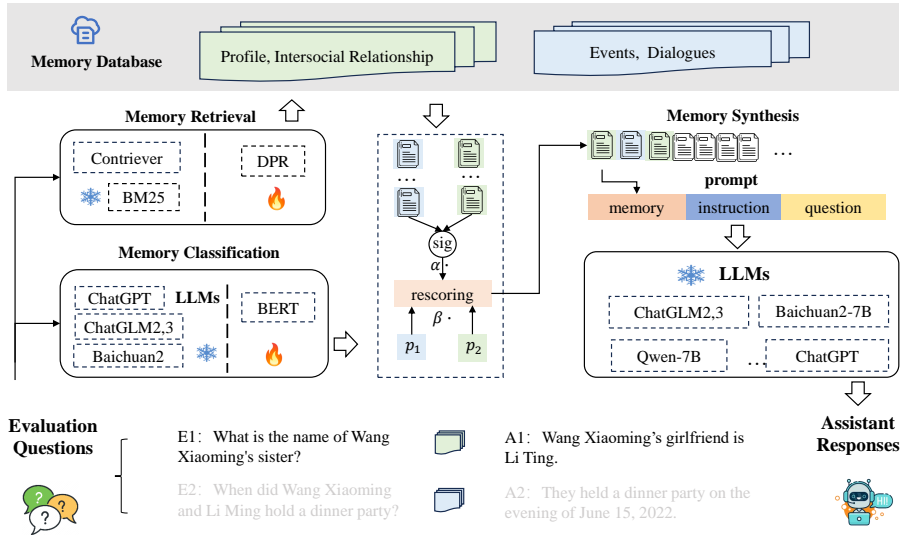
Memory Database

Profile, Intersocial Relationship

Events, Dialogues

Memory Retrieval

Contriever

DPR

BM25

Memory Classification

ChatGPT

LLMs

BERT

ChatGLM2,3

Baichuan2

sig

$\alpha \cdot$

rescoring

$\beta \cdot$

$p_1$

$p_2$

Memory Synthesis

…

prompt

memory

instruction

question

LLMs

ChatGLM2,3

Baichuan2-7B

Qwen-7B

…

ChatGPT

Evaluation Questions

E1: What is the name of Wang Xiaoming's sister?

A1: Wang Xiaoming's girlfriend is Li Ting.

E2: When did Wang Xiaoming and Li Ming hold a dinner party?

A2: They held a dinner party on the evening of June 15, 2022.

Assistant Responses